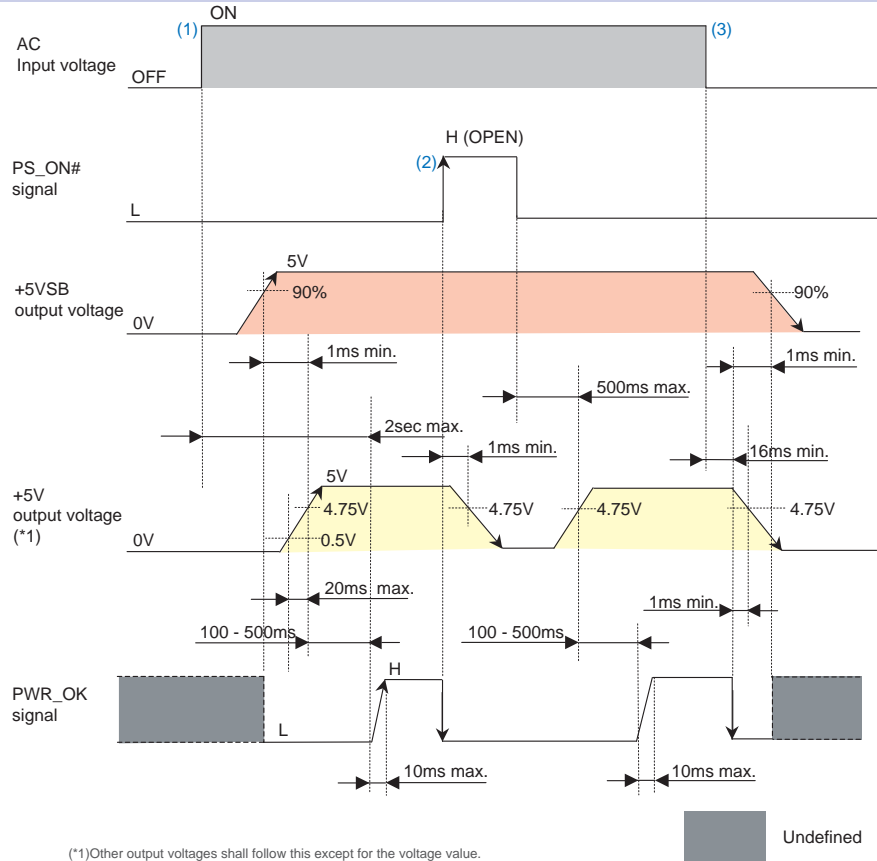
ON
(1)
(3)
AC
Input voltage
OFF

H (OPEN)
(2)
PS_ON#
signal
L

5V
+5VSB
output voltage
90%
90%
0V

1ms min.
1ms min.
500ms max.
2sec max.
1ms min.
16ms min.

5V
+5V
output voltage
(*1)
4.75V
4.75V
4.75V
4.75V
0.5V
0V

20ms max.
1ms min.
100 - 500ms
100 - 500ms

H
PWR_OK
signal
L

10ms max.
10ms max.

Undefined

(*1)Other output voltages shall follow this except for the voltage value.